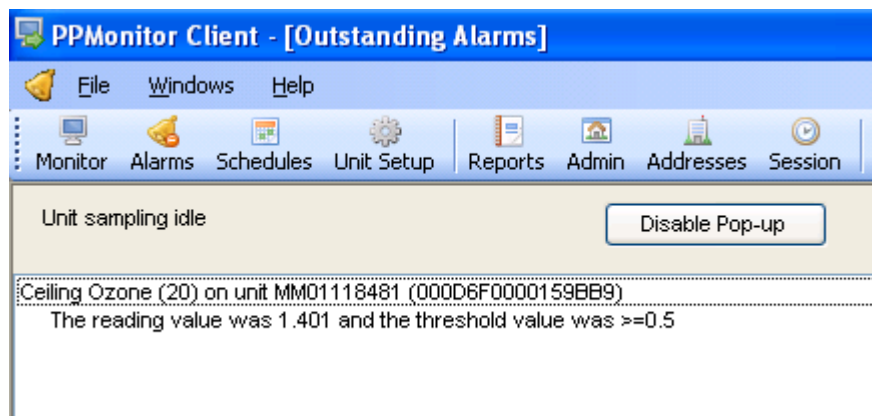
PPMonitor Client - [Outstanding Alarms]

File Windows Help

Monitor Alarms Schedules Unit Setup Reports Admin Addresses Session

Unit sampling idle

Disable Pop-up

Ceiling Ozone (20) on unit MM01118481 (000D6F0000159BB9)

The reading value was 1.401 and the threshold value was >=0.5